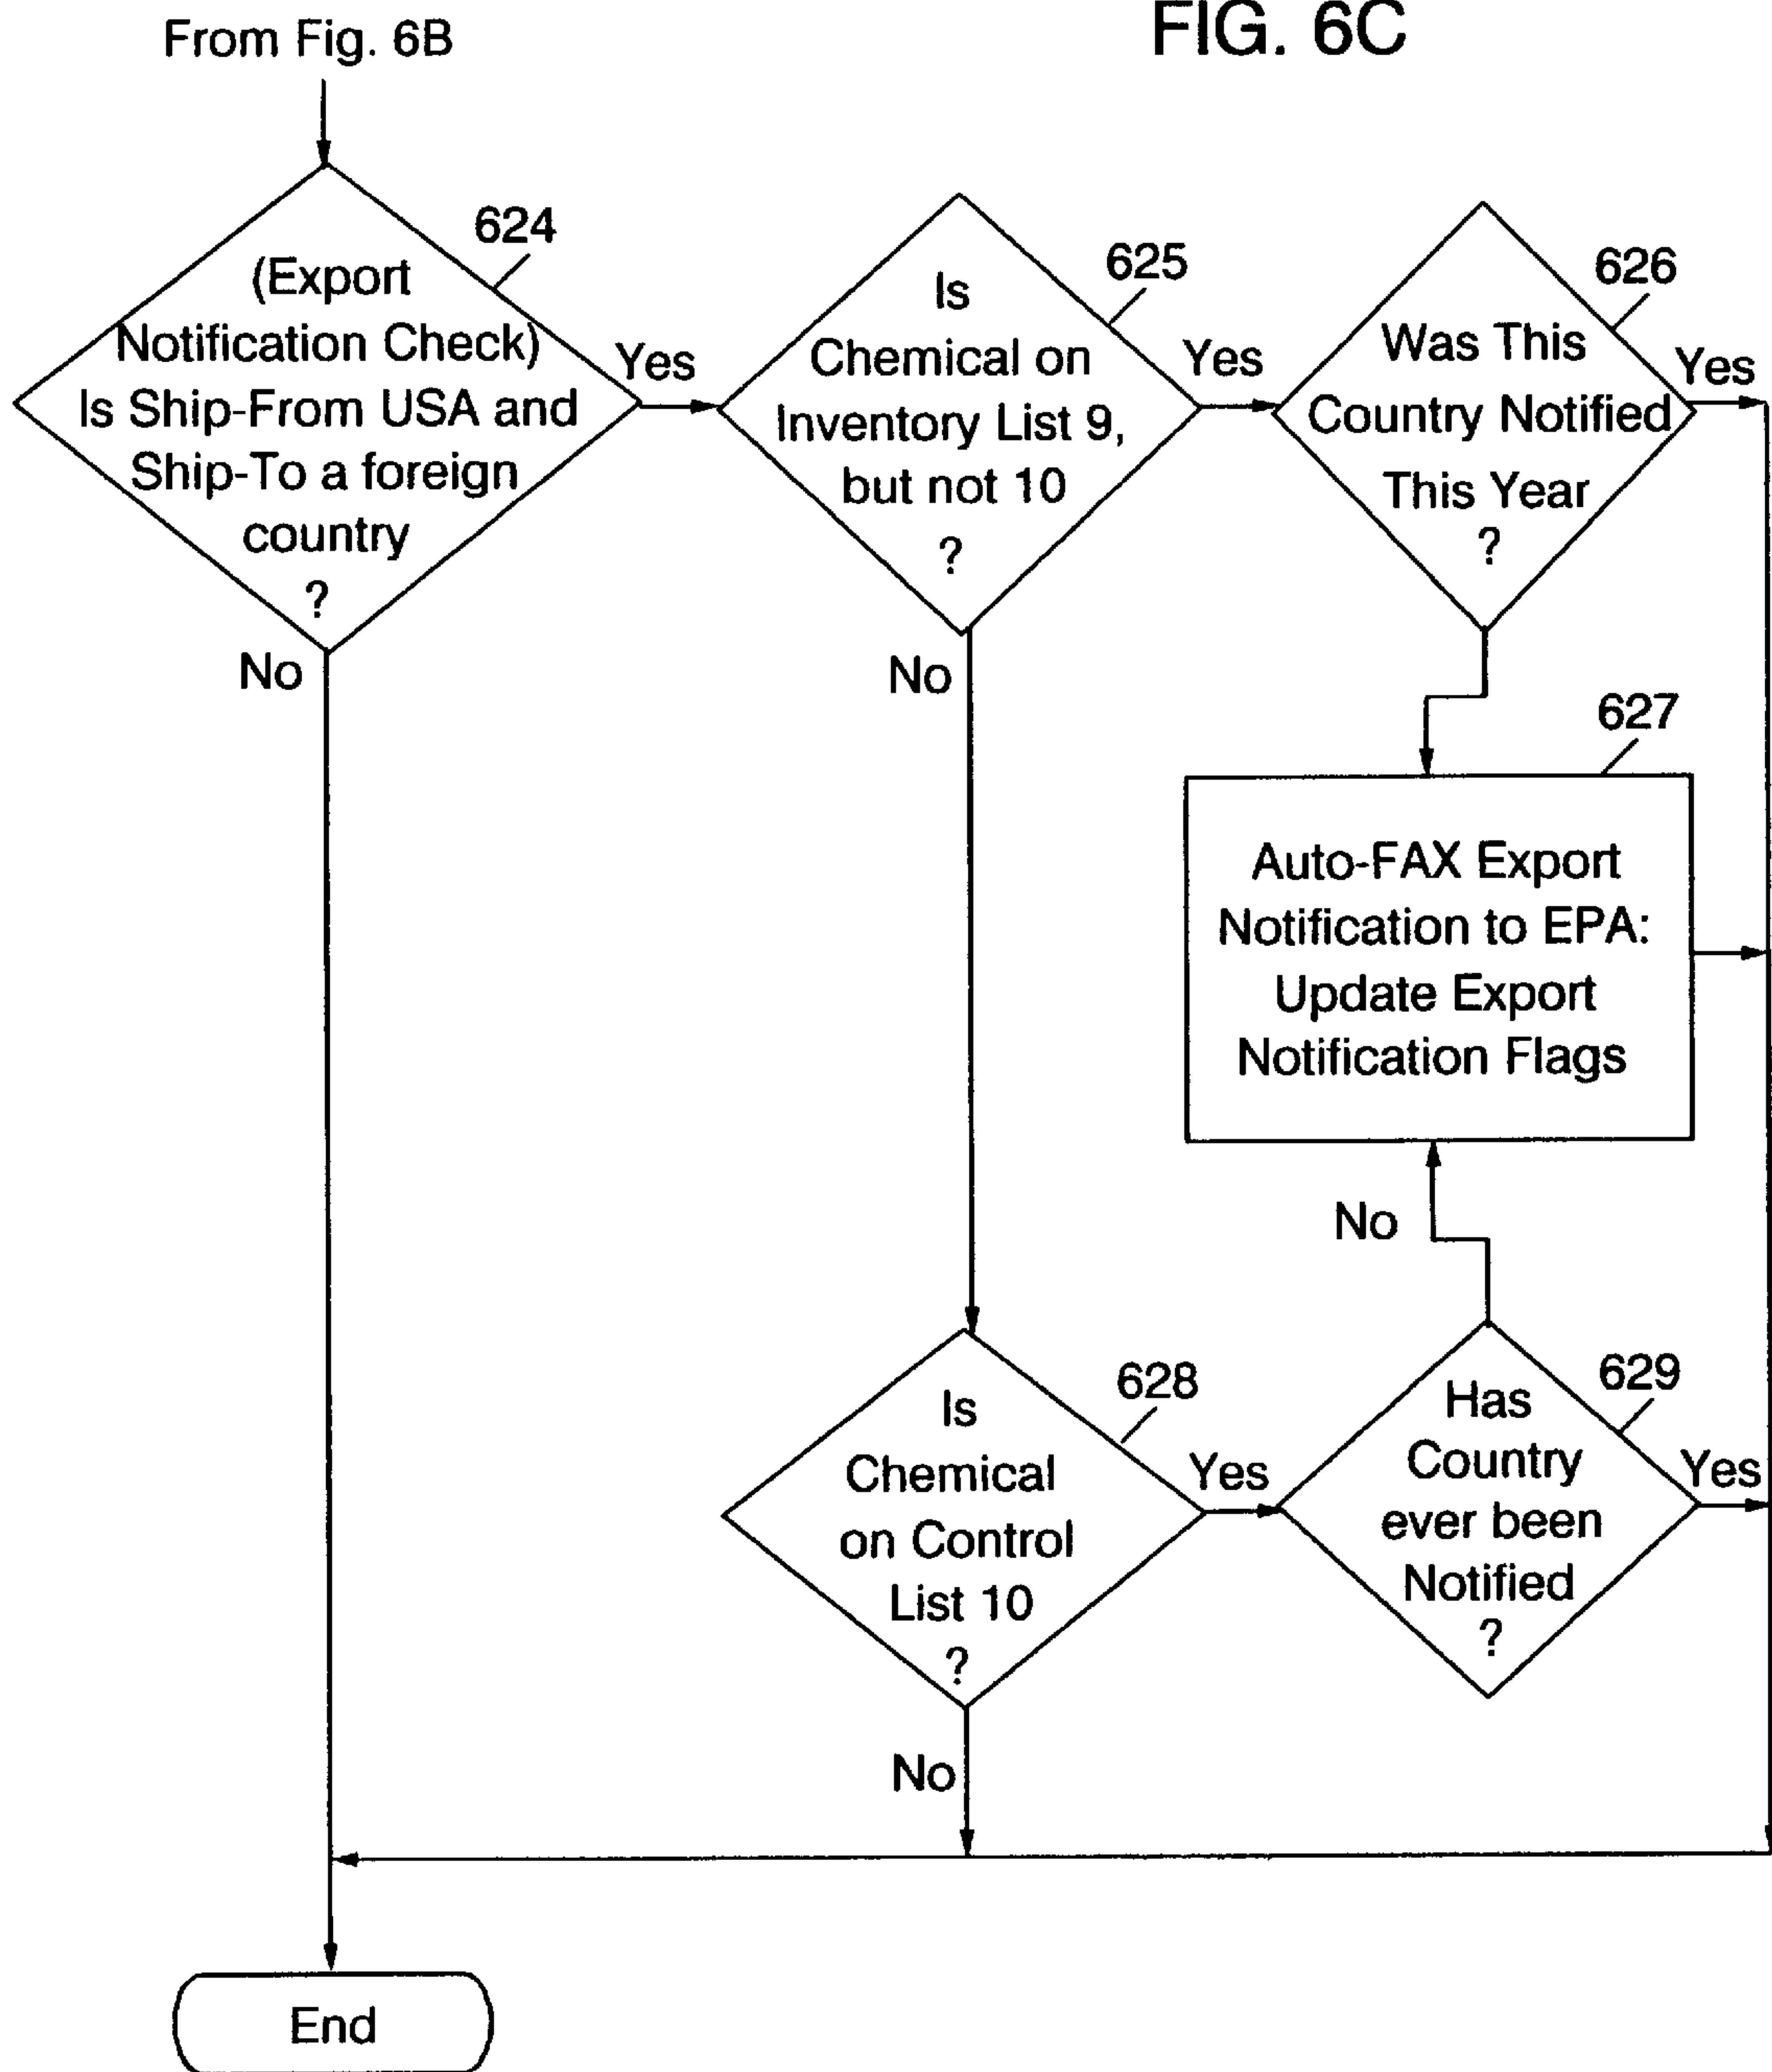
From Fig. 6B

FIG. 6C

624
(Export Notification Check) Is Ship-From USA and Ship-To a foreign country ?

Yes

625
Is Chemical on Inventory List 9, but not 10 ?

Yes

626
Was This Country Notified This Year ?

Yes

No

No

627
Auto-FAX Export Notification to EPA: Update Export Notification Flags

No

628
Is Chemical on Control List 10 ?

Yes

629
Has Country ever been Notified ?

Yes

No

End